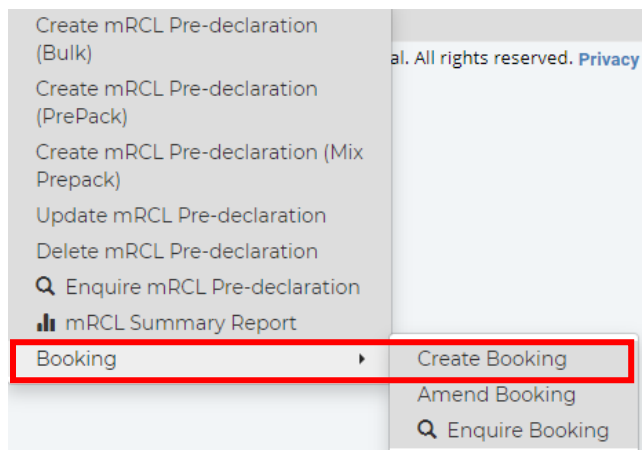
Create mRCL Pre-declaration (Bulk)
Create mRCL Pre-declaration (PrePack)
Create mRCL Pre-declaration (Mix Prepack)
Update mRCL Pre-declaration
Delete mRCL Pre-declaration
Enquire mRCL Pre-declaration
mRCL Summary Report
Booking

al. All rights reserved. Privacy

Create Booking
Amend Booking
Enquire Booking